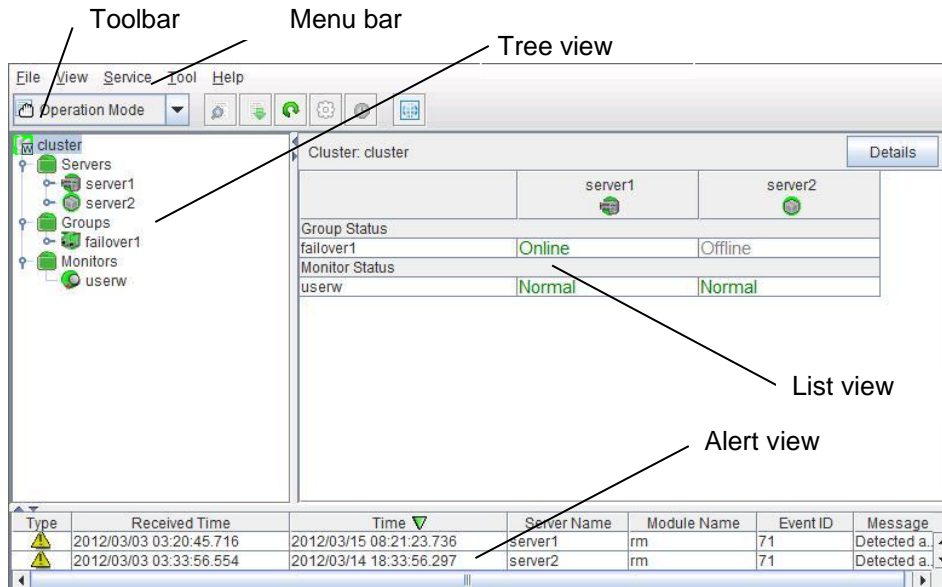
Toolbar

Menu bar

Tree view

File View Service Tool Help

Operation Mode

cluster
Servers
server1
server2
Groups
failover1
Monitors
userw

Cluster: cluster

Details

| | server1 | server2 |
|---|---|---|
| Group Status | | |
| failover1 | Online | Offline |
| Monitor Status | | |
| userw | Normal | Normal |

List view

Alert view

| Type | Received Time | Time | Server Name | Module Name | Event ID | Message |
|---|---|---|---|---|---|---|
| | 2012/03/03 03:20:45.716 | 2012/03/15 08:21:23.736 | server1 | rm | 71 | Detected a. |
| | 2012/03/03 03:33:56.554 | 2012/03/14 18:33:56.297 | server2 | rm | 71 | Detected a. |